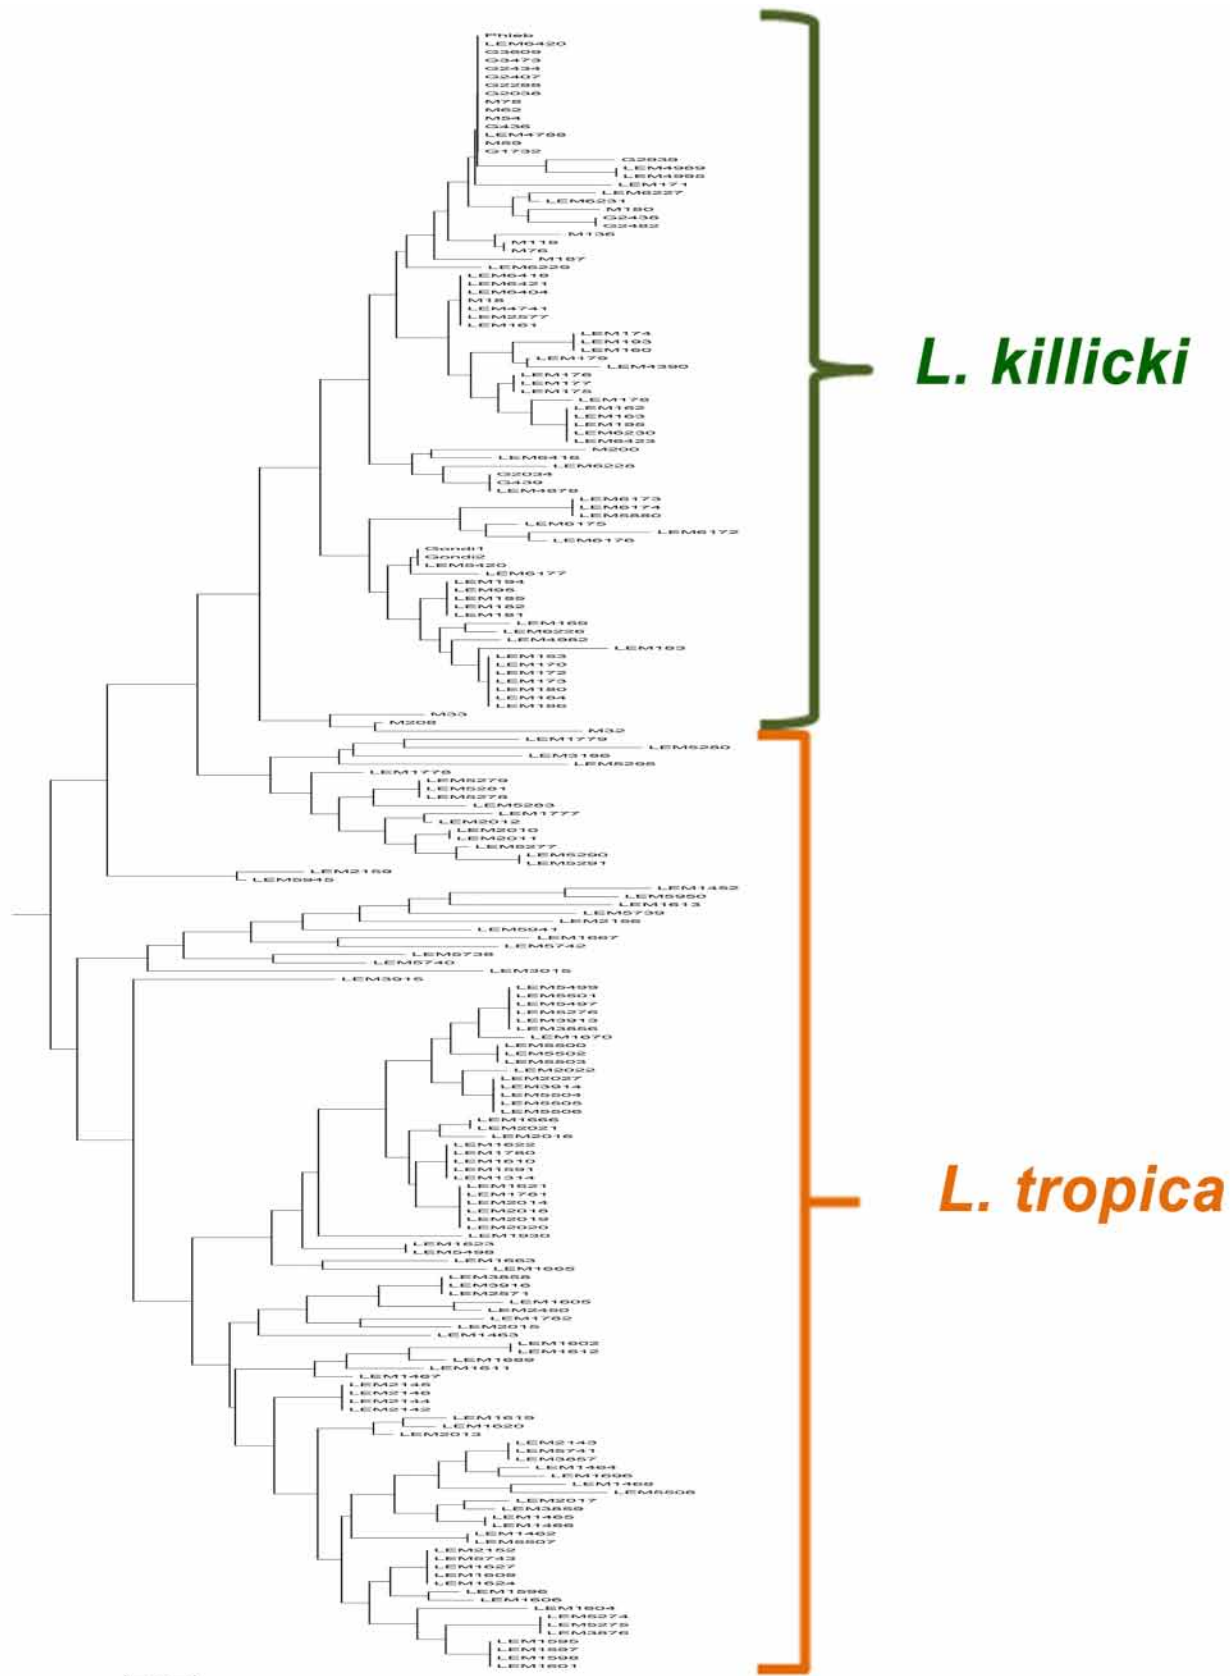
Phleb
LEM6420
G3609
G3473
G2434
G2407
G2288
G2036
M78
M62
M54
G436
LEM4768
M60
G1732
G2838
LEM4969
LEM4988
LEM171
LEM6227
LEM6231
M180
G2436
G2482
M136
M119
M76
M187
LEM6226
LEM6419
LEM6421
LEM6404
M18
LEM4741
LEM2577
LEM161
LEM174
LEM193
LEM160
LEM179
LEM4390
LEM176
LEM177
LEM175
LEM178
LEM162
LEM163
LEM195
LEM6230
LEM6423
M200
LEM6418
LEM6228
G2034
G439
LEM4878
LEM6173
LEM6174
LEM5880
LEM6175
LEM6172
LEM6176
Gondi1
Gondi2
LEM5420
LEM6177
LEM194
LEM96
LEM189
LEM182
LEM181
LEM169
LEM6226
LEM4962
LEM183
LEM163
LEM170
LEM172
LEM173
LEM180
LEM164
LEM186
M33
M208
M32
LEM1779
LEM5280
LEM3186
LEM5266
LEM1776
LEM5279
LEM5261
LEM5278
LEM5283
LEM1777
LEM2012
LEM2010
LEM2011
LEM5277
LEM5290
LEM5291
LEM2159
LEM5945
LEM1452
LEM5950
LEM1613
LEM5739
LEM2156
LEM5941
LEM1667
LEM5742
LEM5738
LEM5740
LEM3015
LEM3916
LEM5499
LEM5501
LEM5497
LEM5276
LEM3913
LEM3856
LEM1670
LEM5500
LEM5502
LEM5503
LEM2022
LEM2027
LEM3914
LEM5504
LEM5505
LEM5506
LEM1666
LEM2021
LEM2016
LEM1622
LEM1780
LEM1610
LEM1591
LEM1314
LEM1621
LEM1761
LEM2014
LEM2018
LEM2019
LEM2020
LEM1930
LEM1625
LEM5498
LEM1663
LEM1665
LEM3858
LEM3916
LEM2571
LEM1605
LEM2480
LEM1762
LEM2015
LEM1453
LEM1602
LEM1612
LEM1669
LEM1611
LEM1467
LEM2145
LEM2146
LEM2144
LEM2142
LEM1619
LEM1620
LEM2013
LEM2143
LEM5741
LEM3857
LEM1464
LEM1596
LEM1468
LEM5508
LEM2017
LEM3859
LEM1465
LEM1466
LEM1462
LEM5507
LEM2152
LEM5743
LEM1627
LEM1608
LEM1624
LEM1596
LEM1606
LEM1604
LEM5274
LEM5275
LEM3876
LEM1595
LEM1597
LEM1598
LEM1601

L. killicki

L. tropica